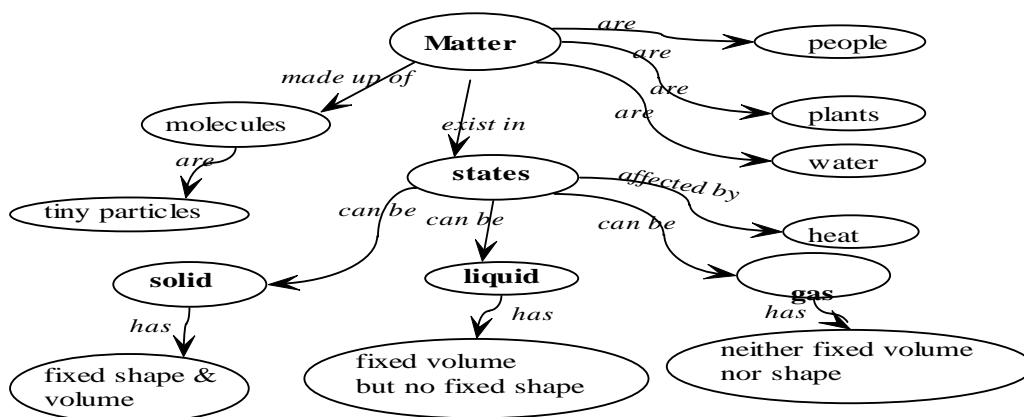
Matter

are

people

are

are

plants

are

water

made up of

molecules

exist in

are

states

affected by

tiny particles

can be

can be

can be

heat

solid

liquid

gas

has

has

has

fixed shape & volume

fixed volume but no fixed shape

neither fixed volume nor shape